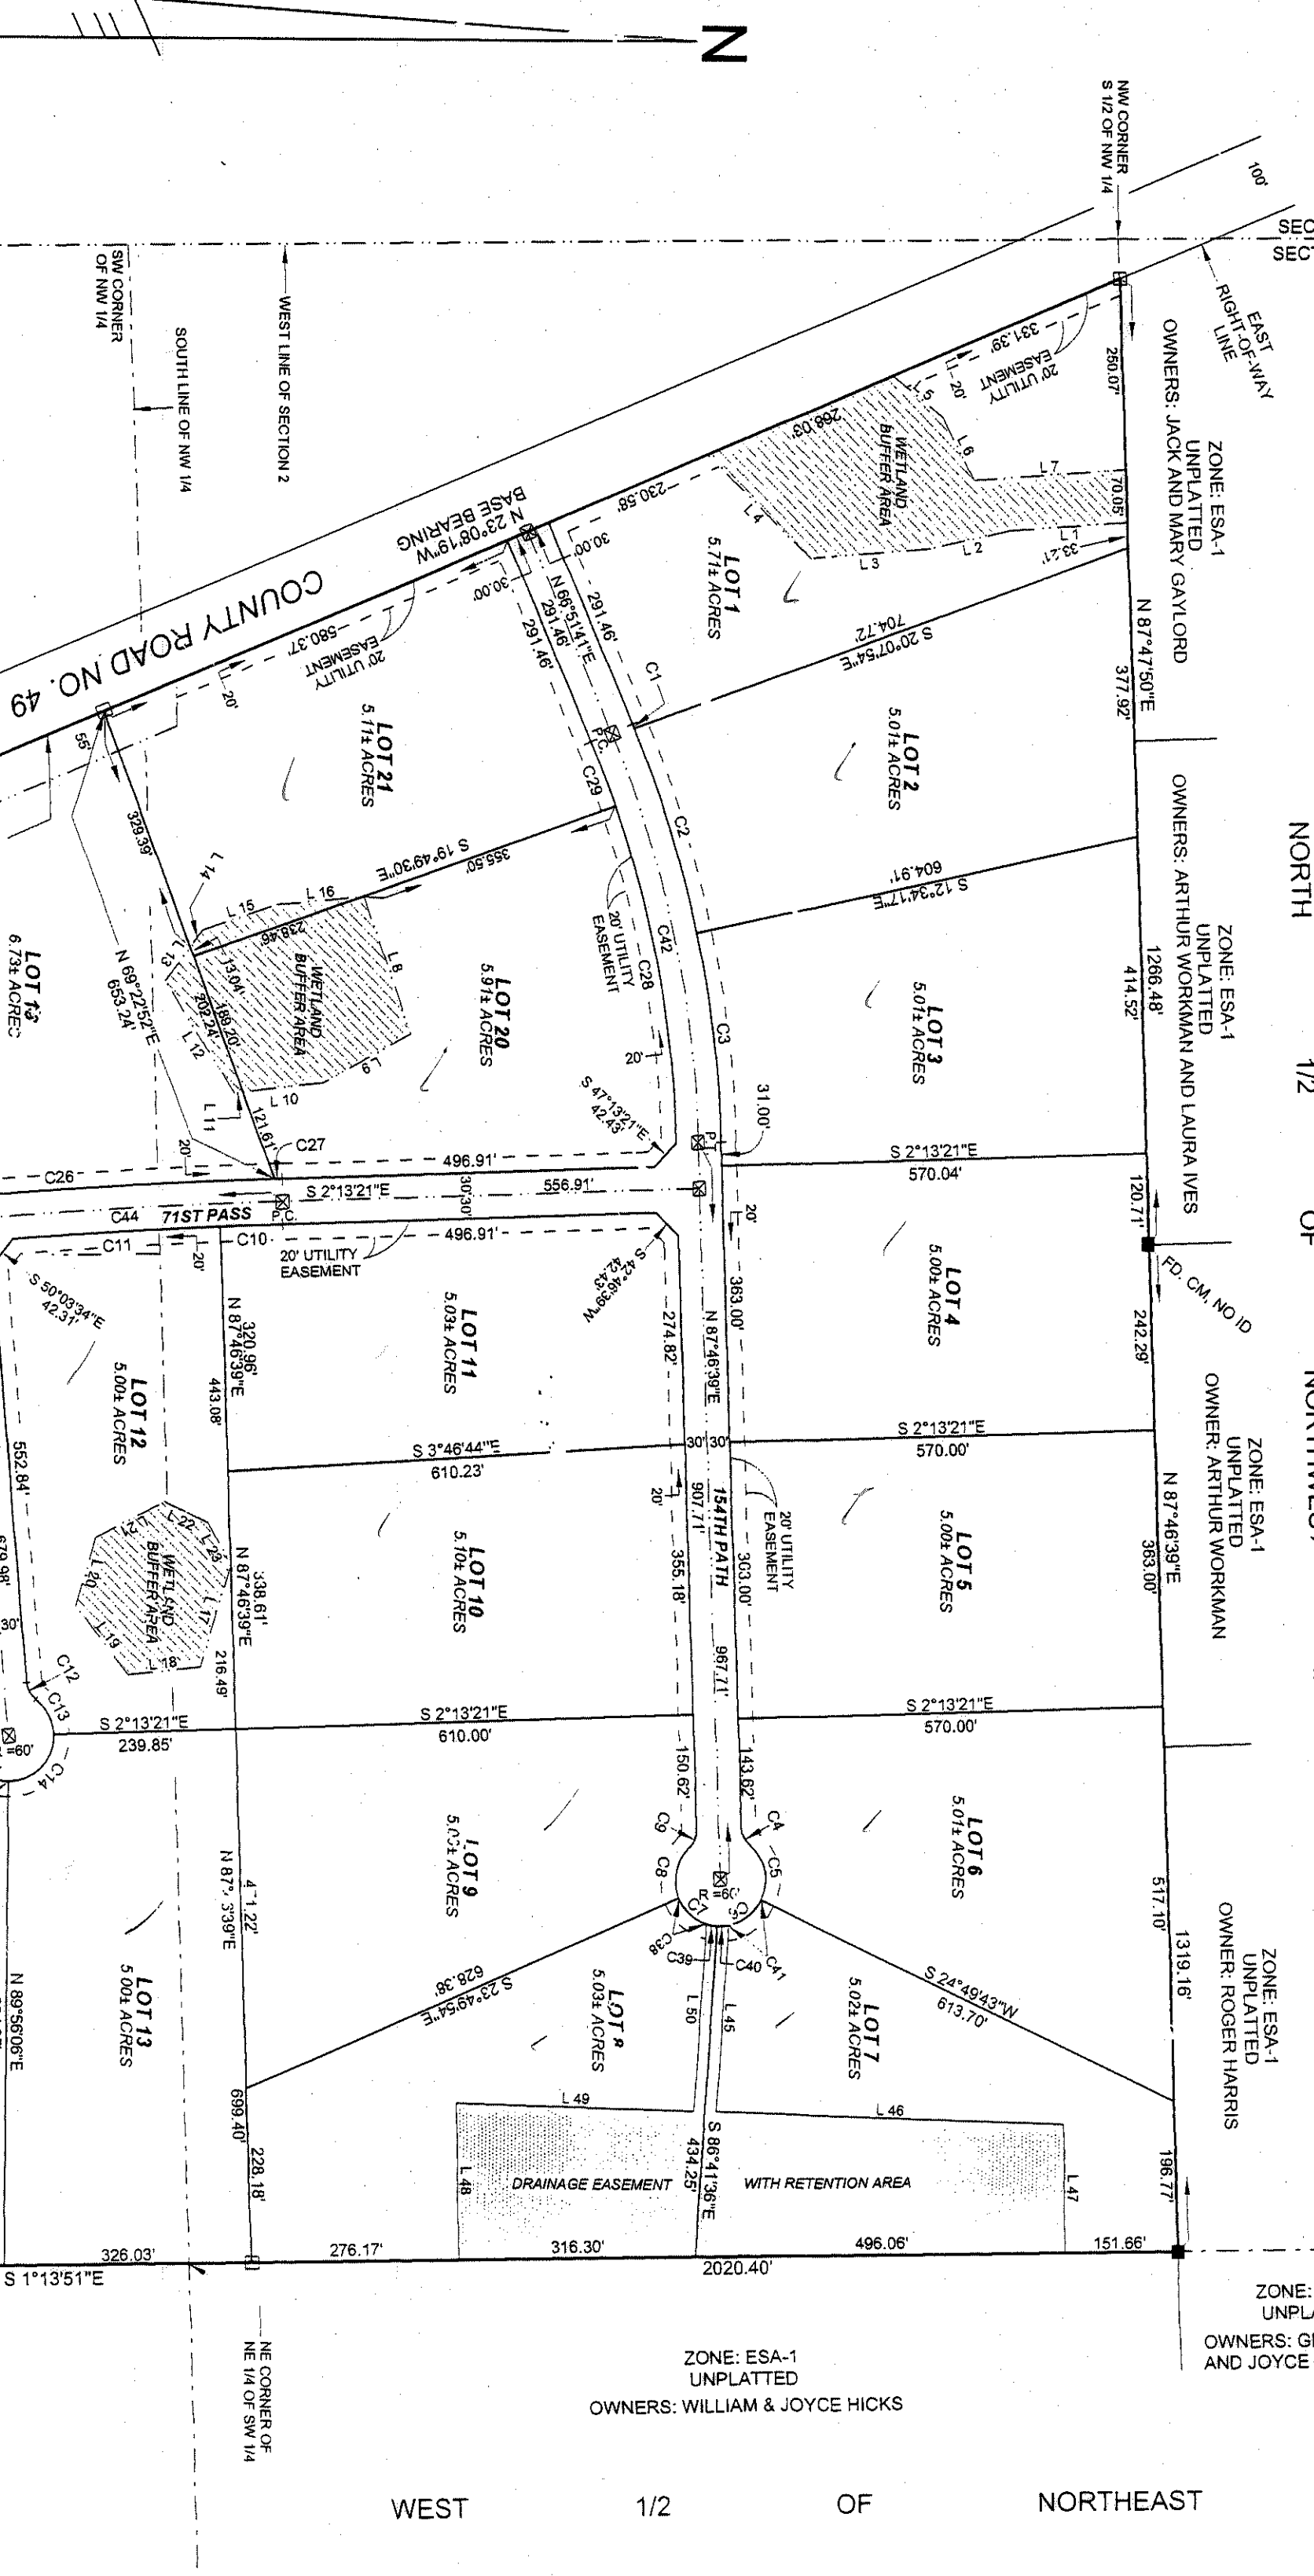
N

NW CORNER S 1/2 OF NW 1/4

100'

SEC
SEC

EAST RIGHT-OF-WAY LINE

ZONE: ESA-1
UNPLATTED
OWNERS: JACK AND MARY GAYLORD

SW CORNER OF NW 1/4

SOUTH LINE OF NW 1/4

WEST LINE OF SECTION 2

COUNTY ROAD NO. 49

BASE BEARING N 23°08'19"W

20' UTILITY EASEMENT

331.39'
L 20'
260.07'
L 5
L 6
L 7
268.09'
WETLAND BUFFER AREA
70.05'
L 4
L 3
L 2
L 1
33.21'
230.58'
30.00'
30.00'
LOT 1
5.71± ACRES
N 66°51'41"E
291.46'
291.46'
291.46'
S 20°07'54"E
704.72'
N 87°47'50"E
377.92'

580.37'
20' UTILITY EASEMENT
20'
55'
LOT 21
5.11± ACRES
C1
P.C.
C29
C2
LOT 2
5.01± ACRES

NORTH 1/2 OF NORTHWEST

329.39'
L 14
S 19°49'30"E
355.50'
L 16
L 15
238.46'
L 8
WETLAND BUFFER AREA
L 13
130.04'
202.24'
186.20'
L 12
L 11
L 10
L 9
121.61'
N 69°22'52"E
653.24'
LOT 13
6.73± ACRES
LOT 20
5.91± ACRES
20' UTILITY EASEMENT
C42
C28
20'
S 47°13'21"E
42.43'
C3
S 12°34'17"E
409.91'
LOT 3
5.01± ACRES
ZONE: ESA-1
UNPLATTED
OWNERS: ARTHUR WORKMAN AND LAURA IVES
1266.48'
414.52'
31.00'

C27
20'
C26
496.91'
30' 30'
S 2°13'21"E
556.91'
C44
71ST PASS
P.C.
S 2°13'21"E
570.04'
120.71'
FD. CM, NO ID

C11
C10
20'
20' UTILITY EASEMENT
496.91'
S 42°46'39"W
42.43'
274.82'
N 87°46'39"E
363.00'
20'
LOT 4
5.00± ACRES
242.29'
ZONE: ESA-1
UNPLATTED
OWNER: ARTHUR WORKMAN

S 50°03'34"E
42.31'
LOT 12
5.00± ACRES
N 87°46'39"E
320.96'
443.08'
LOT 11
5.03± ACRES
S 3°46'44"E
610.23'
30' 30'
S 2°13'21"E
570.00'
N 87°46'39"E
363.00'

552.84'
579.98'
30'
L 22
L 21
L 23
L 20
WETLAND BUFFER AREA
L 17
L 19
L 18
N 87°46'39"E
338.61'
216.49'
LOT 10
5.10± ACRES
20'
907.71'
154TH PATH
355.18'
363.00'
967.71'
20' UTILITY EASEMENT
LOT 5
5.00± ACRES

C12
C13
S 2°13'21"E
239.85'
R=60'
C14
S 2°13'21"E
610.00'
S 2°13'21"E
570.00'

150.62'
143.62'
C9
C8
C4
C5
R=60'
C7
C6
LOT 9
5.03± ACRES
N 87°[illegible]39"E
4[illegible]1.22'
LOT 6
5.01± ACRES
517.10'
1319.16'
ZONE: ESA-1
UNPLATTED
OWNER: ROGER HARRIS

LOT 13
5.00± ACRES
N 89°56'06"E
C38
C39
C40
C41
S 23°49'54"E
628.38'
LOT 8
5.03± ACRES
L 50
L 45
LOT 7
5.02± ACRES
S 24°49'43"W
613.70'

699.40'
228.18'
L 49
L 48
DRAINAGE EASEMENT
S 86°41'36"E
434.25'
WITH RETENTION AREA
L 46
L 47
196.77'

326.03'
S 1°13'51"E
276.17'
316.30'
2020.40'
496.06'
151.66'

NE CORNER OF NE 1/4 OF SW 1/4

ZONE: ESA-1
UNPLATTED
OWNERS: WILLIAM & JOYCE HICKS

ZONE:
UNPLA
OWNERS: G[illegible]
AND JOYCE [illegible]

WEST 1/2 OF NORTHEAST